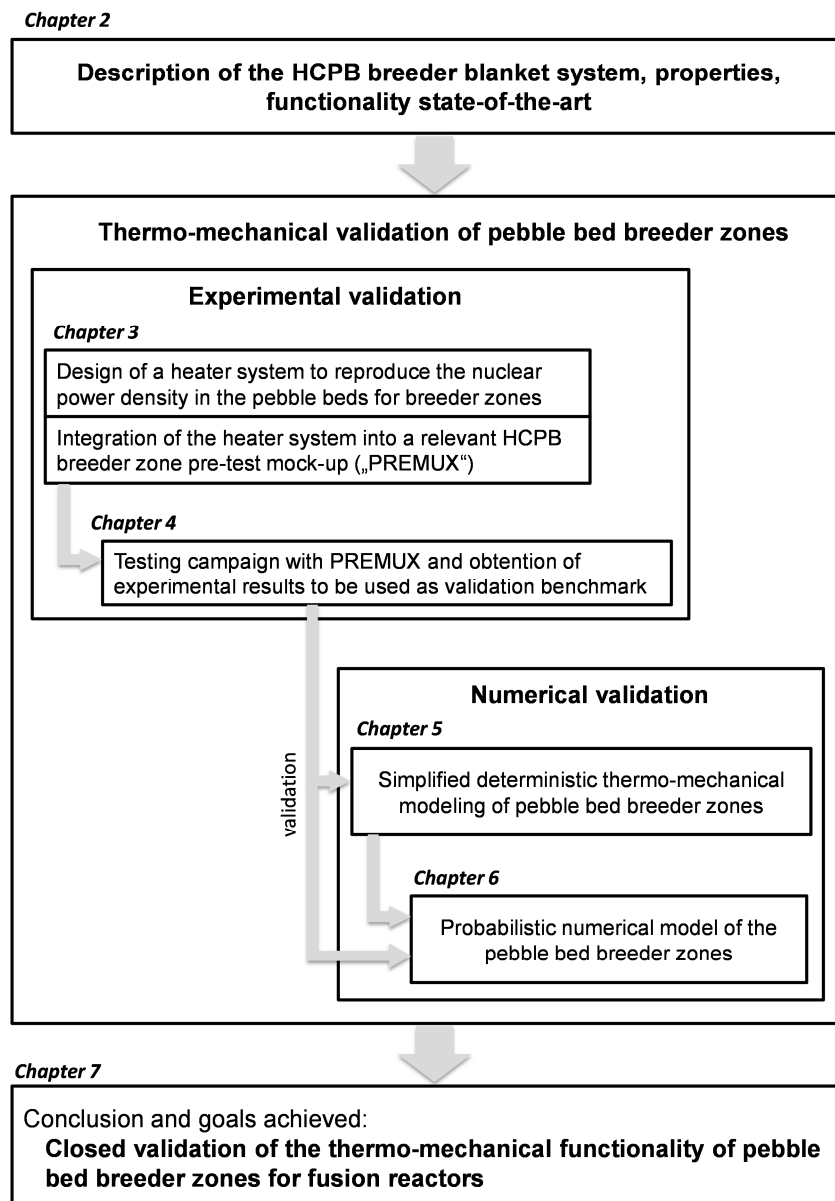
Chapter 2

Description of the HCPB breeder blanket system, properties, functionality state-of-the-art

Thermo-mechanical validation of pebble bed breeder zones

Experimental validation

Chapter 3

Design of a heater system to reproduce the nuclear power density in the pebble beds for breeder zones

Integration of the heater system into a relevant HCPB breeder zone pre-test mock-up („PREMUX")

Chapter 4

Testing campaign with PREMUX and obtention of experimental results to be used as validation benchmark

validation

Numerical validation

Chapter 5

Simplified deterministic thermo-mechanical modeling of pebble bed breeder zones

Chapter 6

Probabilistic numerical model of the pebble bed breeder zones

Chapter 7

Conclusion and goals achieved:
Closed validation of the thermo-mechanical functionality of pebble bed breeder zones for fusion reactors